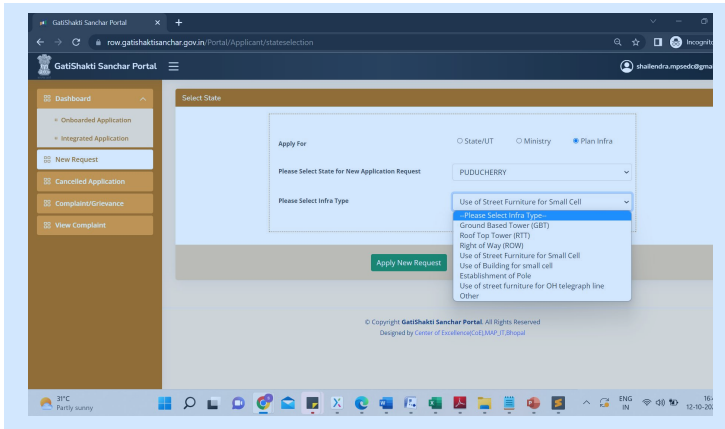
GatiShakti Sanchar Portal ×  +

row.gatishaktisanchar.gov.in/Portal/Applicant/stateselection

Incognito

GatiShakti Sanchar Portal

shailendra.mpsedc@gma

Dashboard

Onboarded Application

Integrated Application

New Request

Cancelled Application

Complaint/Grievance

View Complaint

Select State

Apply For

State/UT

Ministry

Plan Infra

Please Select State for New Application Request

PUDUCHERRY

Please Select Infra Type

Use of Street Furniture for Small Cell

--Please Select Infra Type--
Ground Based Tower (GBT)
Roof Top Tower (RTT)
Right of Way (ROW)
Use of Street Furniture for Small Cell
Use of Building for small cell
Establishment of Pole
Use of street furniture for OH telegraph line
Other

Apply New Request

© Copyright GatiShakti Sanchar Portal. All Rights Reserved
Designed by Center of Excellence(CoE),MAP_IT,Bhopal

31°C
Partly sunny

ENG
IN

16:
12-10-20